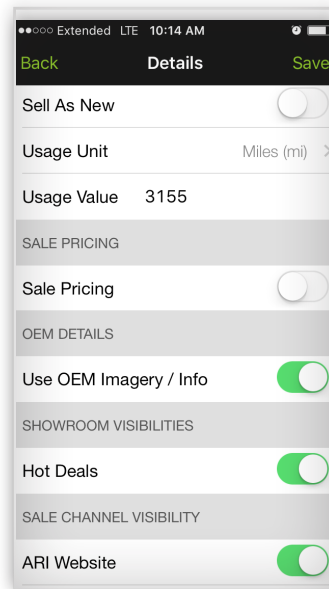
●●○○○ Extended LTE 10:14 AM

Back Details Save

Sell As New

Usage Unit Miles (mi) >

Usage Value 3155

SALE PRICING

Sale Pricing

OEM DETAILS

Use OEM Imagery / Info

SHOWROOM VISIBILITIES

Hot Deals

SALE CHANNEL VISIBILITY

ARI Website